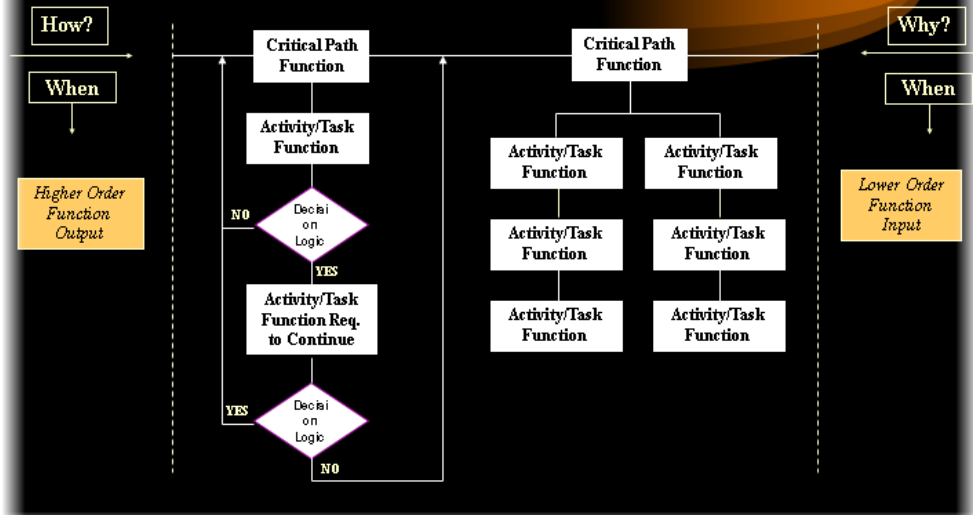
How?

When

Higher Order Function Output

Critical Path Function

Activity/Task Function

NO

Decisi on Logic

YES

Activity/Task Function Req. to Continue

YES

Decisi on Logic

NO

Critical Path Function

Activity/Task Function

Activity/Task Function

Activity/Task Function

Activity/Task Function

Activity/Task Function

Activity/Task Function

Why?

When

Lower Order Function Input